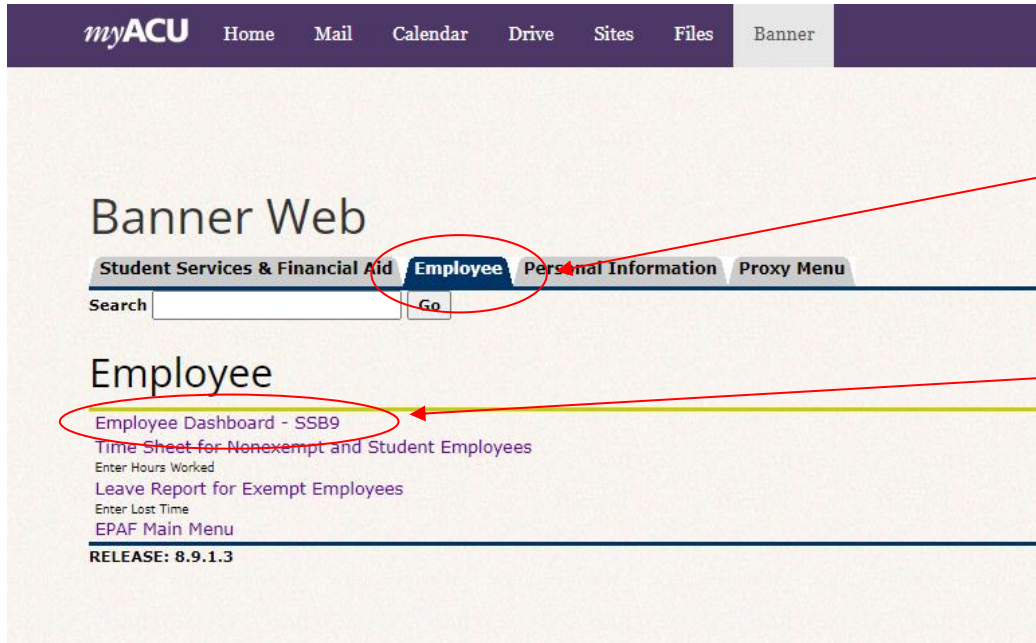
myACU Home Mail Calendar Drive Sites Files Banner

Banner Web

Student Services & Financial Aid Employee Personal Information Proxy Menu

Search Go

Employee

Employee Dashboard - SSB9
Time Sheet for Nonexempt and Student Employees
Enter Hours Worked
Leave Report for Exempt Employees
Enter Lost Time
EPAF Main Menu

RELEASE: 8.9.1.3